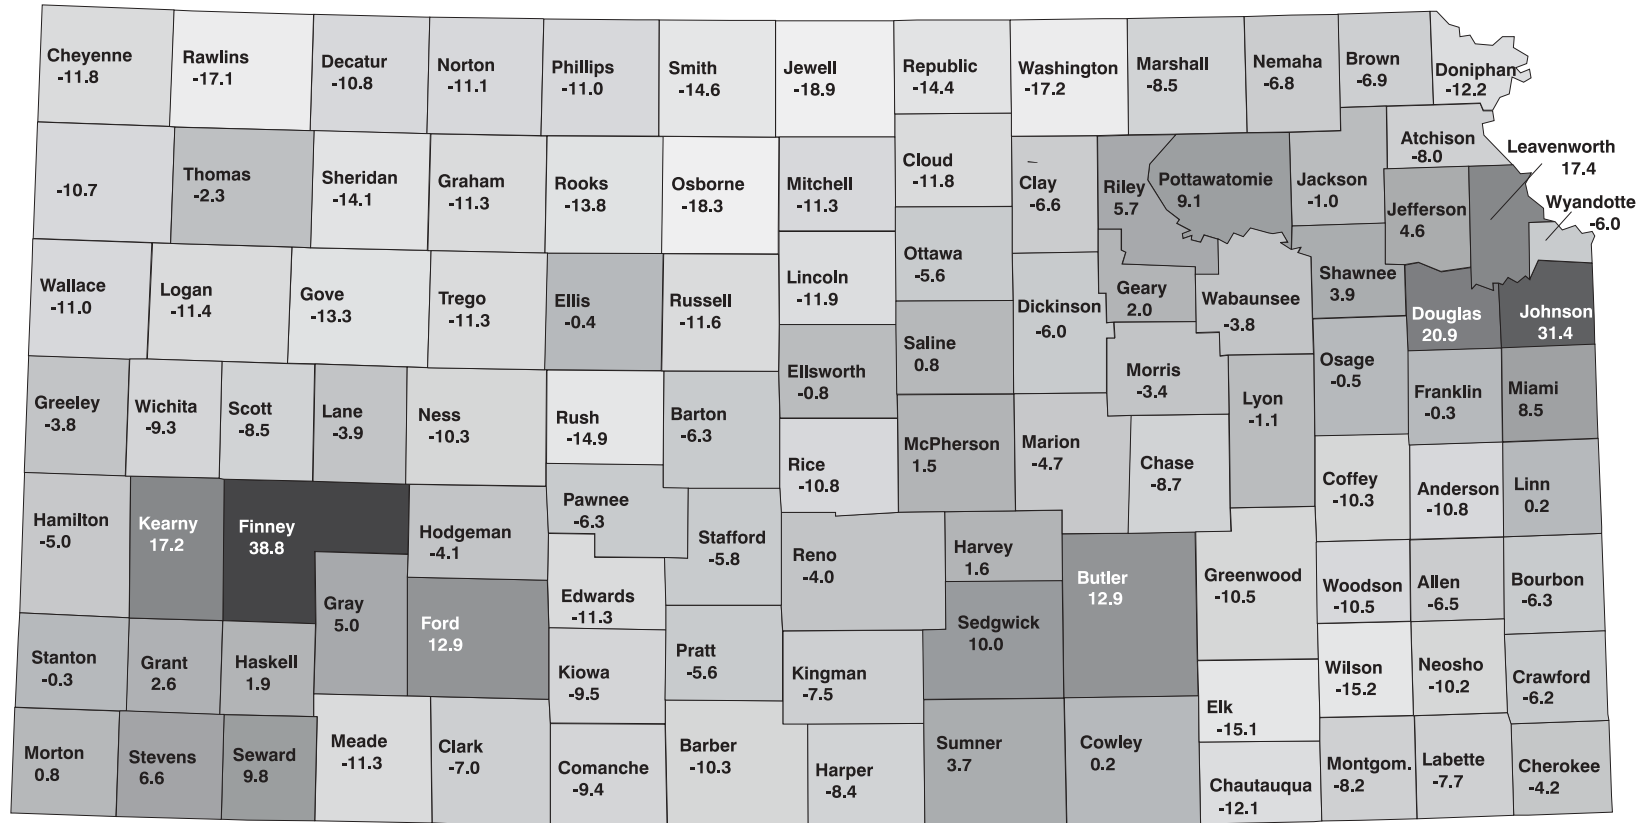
Cheyenne
-11.8

Rawlins
-17.1

Decatur
-10.8

Norton
-11.1

Phillips
-11.0

Smith
-14.6

Jewell
-18.9

Republic
-14.4

Washington
-17.2

Marshall
-8.5

Nemaha
-6.8

Brown
-6.9

Doniphan
-12.2

-10.7

Thomas
-2.3

Sheridan
-14.1

Graham
-11.3

Rooks
-13.8

Osborne
-18.3

Mitchell
-11.3

Cloud
-11.8

Clay
-6.6

Riley
5.7

Pottawatomie
9.1

Jackson
-1.0

Atchison
-8.0

Leavenworth
17.4

Jefferson
4.6

Wyandotte
-6.0

Wallace
-11.0

Logan
-11.4

Gove
-13.3

Trego
-11.3

Ellis
-0.4

Russell
-11.6

Lincoln
-11.9

Ottawa
-5.6

Dickinson
-6.0

Geary
2.0

Wabaunsee
-3.8

Shawnee
3.9

Douglas
20.9

Johnson
31.4

Ellsworth
-0.8

Saline
0.8

Morris
-3.4

Osage
-0.5

Greeley
-3.8

Wichita
-9.3

Scott
-8.5

Lane
-3.9

Ness
-10.3

Rush
-14.9

Barton
-6.3

McPherson
1.5

Marion
-4.7

Lyon
-1.1

Franklin
-0.3

Miami
8.5

Rice
-10.8

Chase
-8.7

Coffey
-10.3

Anderson
-10.8

Linn
0.2

Hamilton
-5.0

Kearny
17.2

Finney
38.8

Hodgeman
-4.1

Pawnee
-6.3

Stafford
-5.8

Reno
-4.0

Harvey
1.6

Butler
12.9

Greenwood
-10.5

Woodson
-10.5

Allen
-6.5

Bourbon
-6.3

Gray
5.0

Ford
12.9

Edwards
-11.3

Sedgwick
10.0

Stanton
-0.3

Grant
2.6

Haskell
1.9

Kiowa
-9.5

Pratt
-5.6

Kingman
-7.5

Wilson
-15.2

Neosho
-10.2

Crawford
-6.2

Elk
-15.1

Morton
0.8

Stevens
6.6

Seward
9.8

Meade
-11.3

Clark
-7.0

Comanche
-9.4

Barber
-10.3

Harper
-8.4

Sumner
3.7

Cowley
0.2

Chautauqua
-12.1

Montgom.
-8.2

Labette
-7.7

Cherokee
-4.2